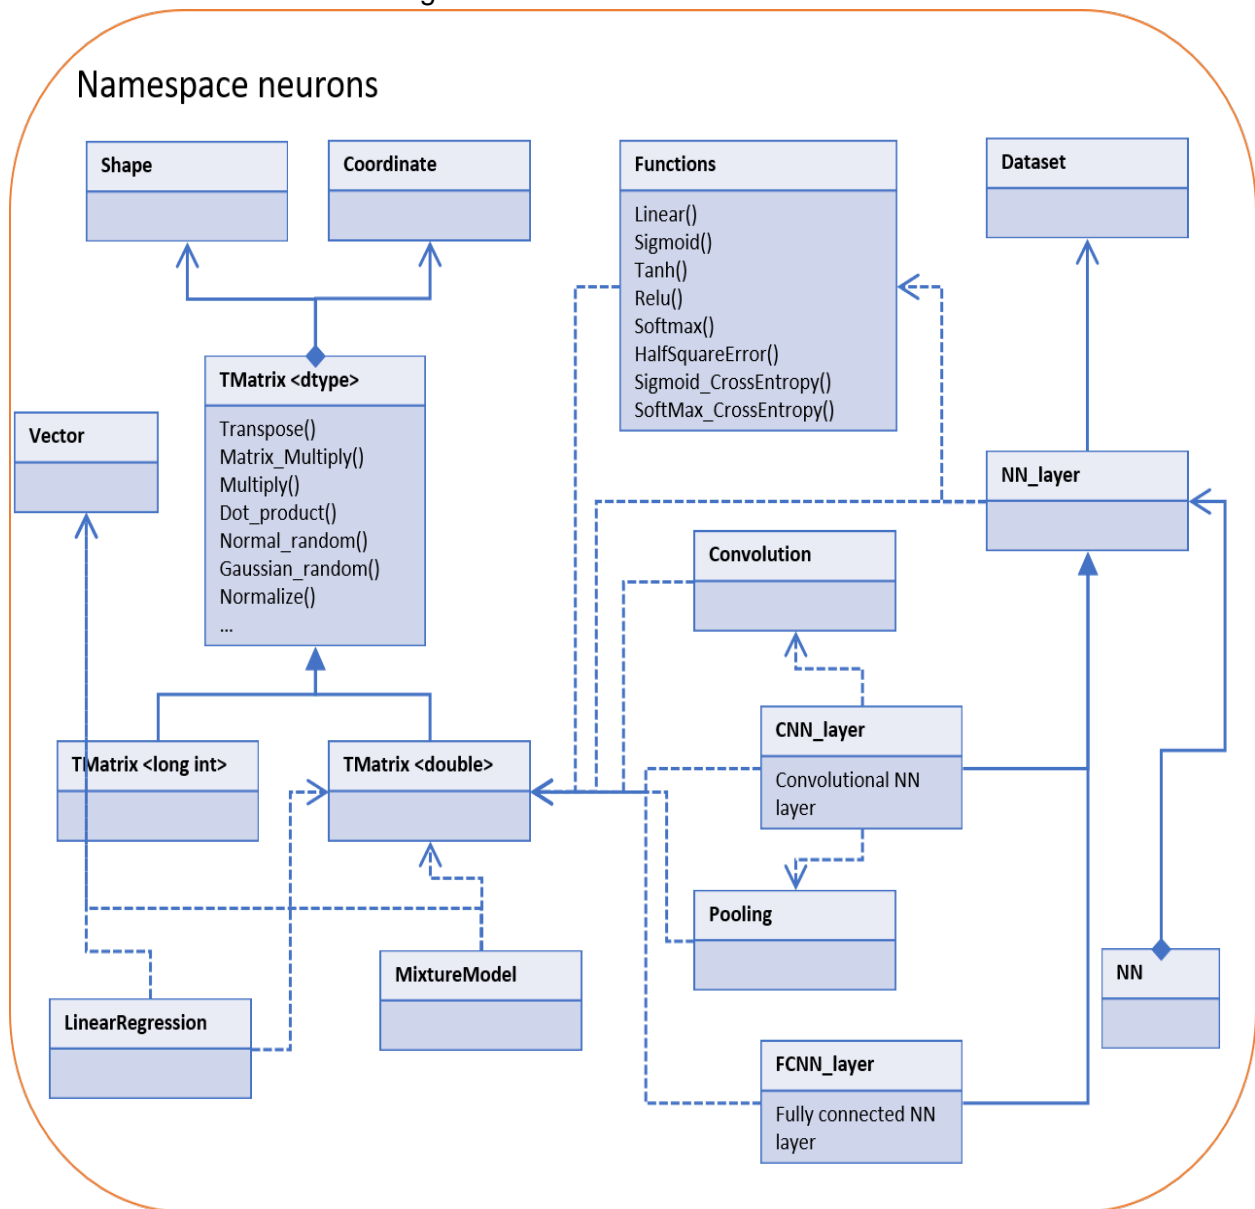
Namespace neurons

Shape

Coordinate

Functions

Linear()
Sigmoid()
Tanh()
Relu()
Softmax()
HalfSquareError()
Sigmoid_CrossEntropy()
SoftMax_CrossEntropy()

Dataset

TMatrix <dtype>

Transpose()
Matrix_Multiply()
Multiply()
Dot_product()
Normal_random()
Gaussian_random()
Normalize()
...

Vector

NN_layer

Convolution

CNN_layer

Convolutional NN layer

TMatrix <long int>

TMatrix <double>

Pooling

MixtureModel

NN

LinearRegression

FCNN_layer

Fully connected NN layer